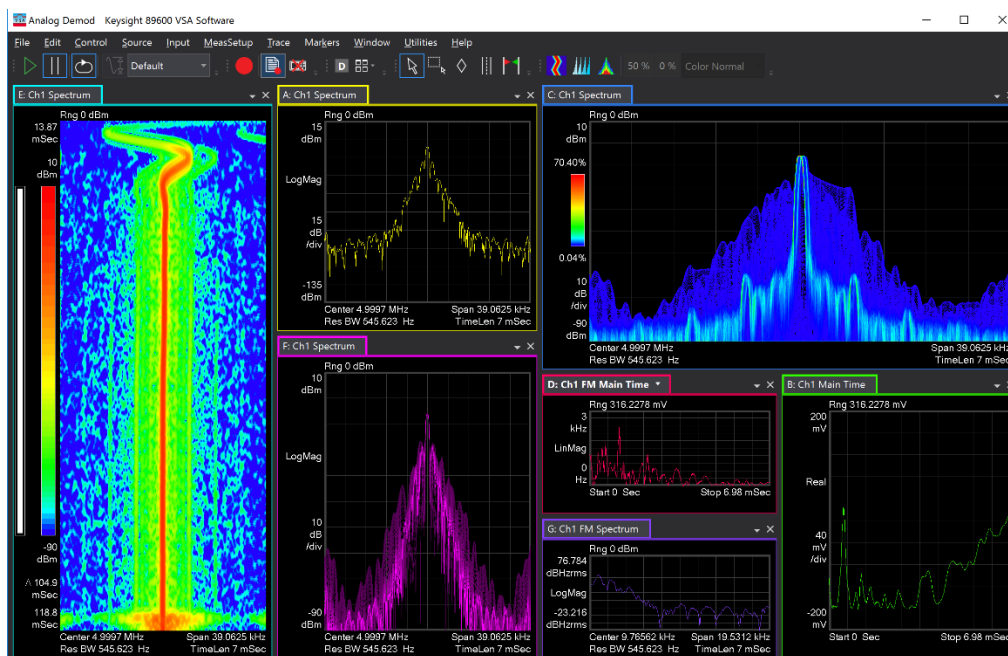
Analog Demod Keysight 89600 VSA Software

File Edit Control Source Input MeasSetup Trace Markers Window Utilities Help

Default

D

50 % 0 % Color Normal

E: Ch1 Spectrum

Rng 0 dBm

13.87 mSec

10 dBm

-90 dBm

104.9 mSec

118.8 mSec

Center 4.9997 MHz
Res BW 545.623 Hz

Span 39.0625 kHz
TimeLen 7 mSec

A: Ch1 Spectrum

Rng 0 dBm

15 dBm

LogMag

15 dB /div

-135 dBm

Center 4.9997 MHz
Res BW 545.623 Hz

Span 39.0625 kHz
TimeLen 7 mSec

C: Ch1 Spectrum

Rng 0 dBm

10 dBm

70.40%

0.04%

10 dB /div

-90 dBm

Center 4.9997 MHz
Res BW 545.623 Hz

Span 39.0625 kHz
TimeLen 7 mSec

F: Ch1 Spectrum

Rng 0 dBm

10 dBm

LogMag

10 dB /div

-90 dBm

Center 4.9997 MHz
Res BW 545.623 Hz

Span 39.0625 kHz
TimeLen 7 mSec

D: Ch1 FM Main Time

Rng 316.2278 mV

3 kHz

LinMag

0 Hz

Start 0 Sec

Stop 6.98 mSec

B: Ch1 Main Time

Rng 316.2278 mV

200 mV

Real

40 mV /div

-200 mV

Start 0 Sec

Stop 6.98 mSec

G: Ch1 FM Spectrum

Rng 0 dBm

76.784 dBHzrms

LogMag

-23.216 dBHzrms

Center 9.76562 kHz
Res BW 545.623 Hz

Span 19.5312 kHz
TimeLen 7 mSec